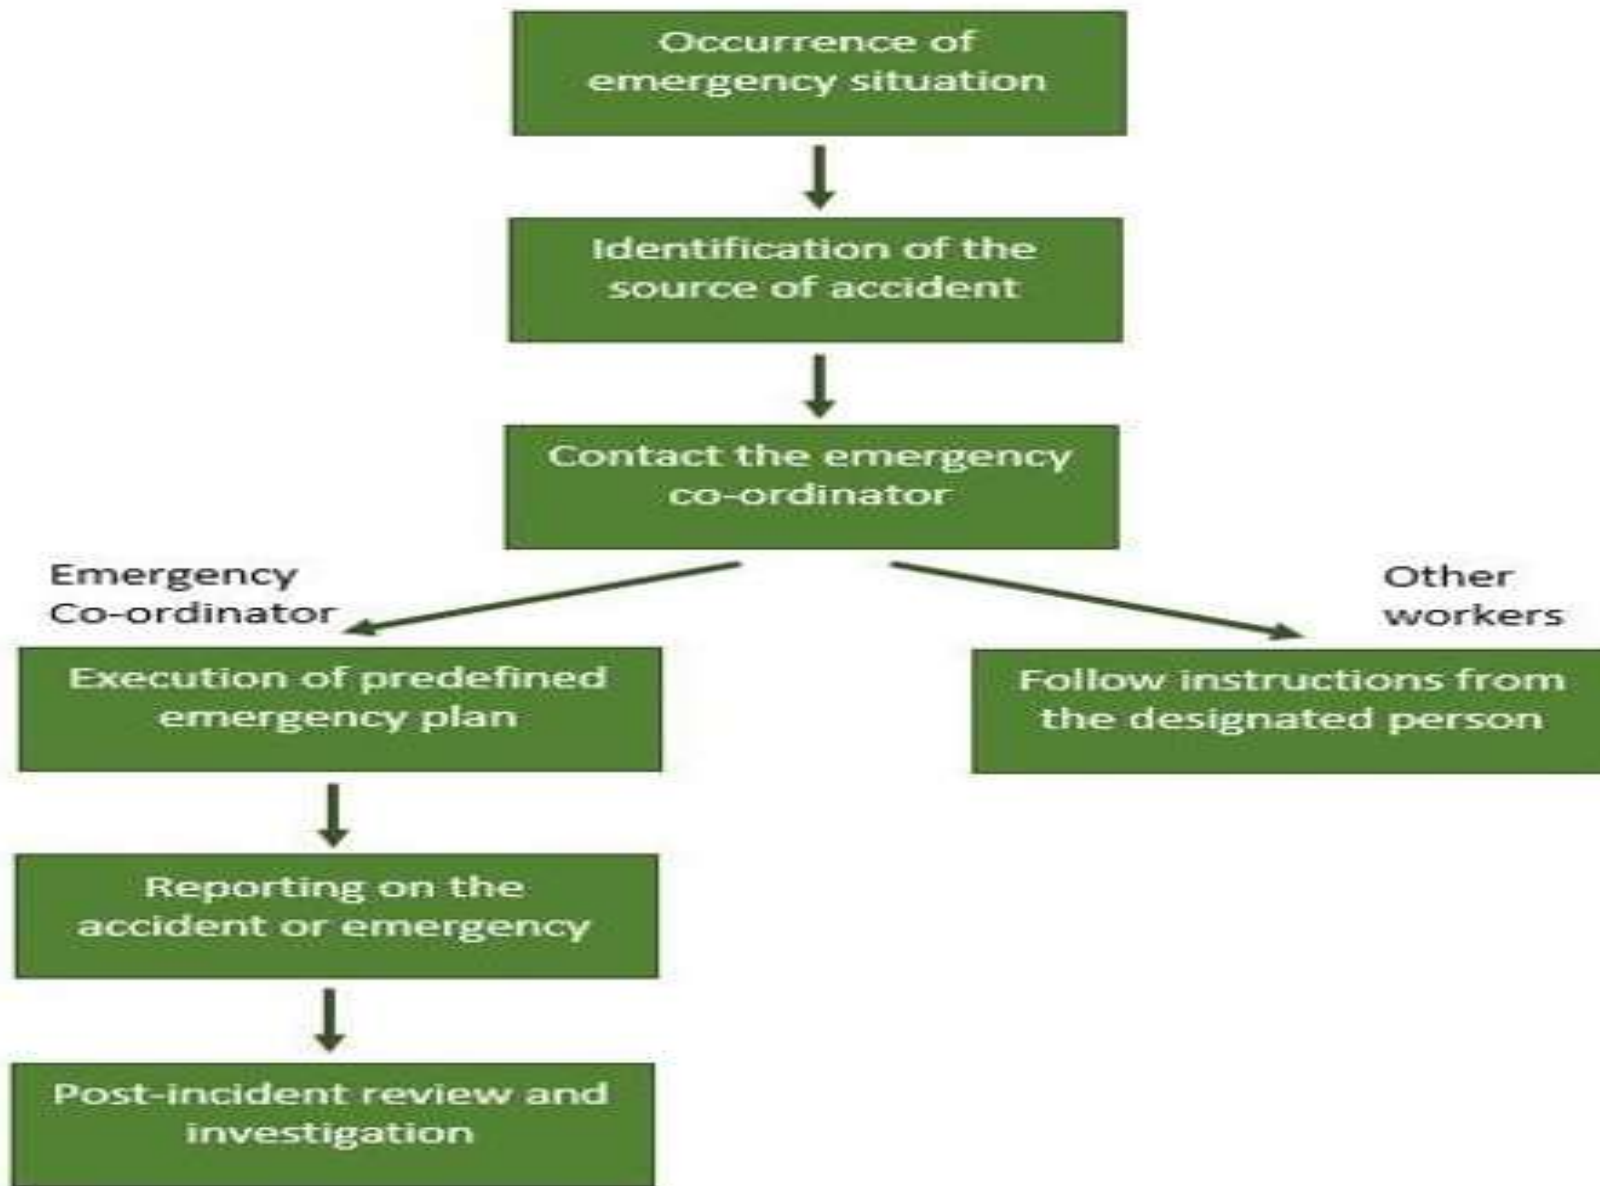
Occurrence of emergency situation

Identification of the source of accident

Contact the emergency co-ordinator

Emergency Co-ordinator

Other workers

Execution of predefined emergency plan

Follow instructions from the designated person

Reporting on the accident or emergency

Post-incident review and investigation